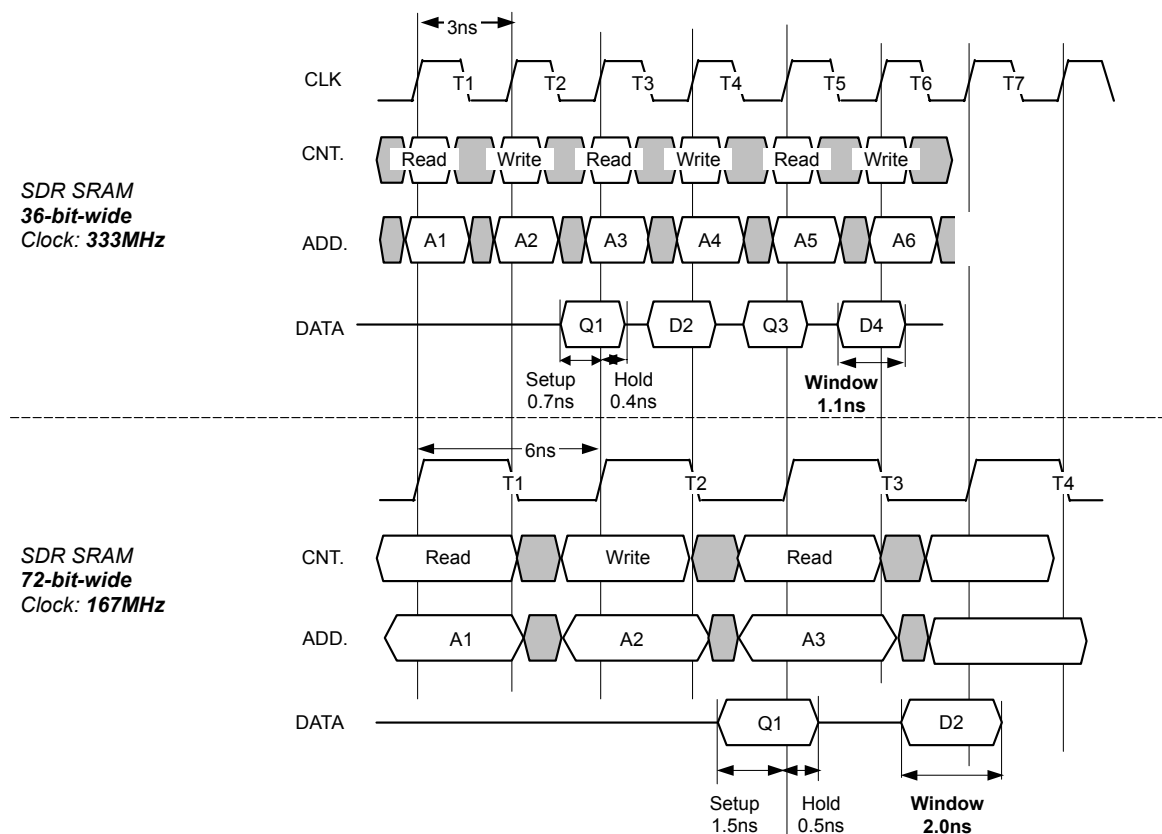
3ns

CLK T1 T2 T3 T4 T5 T6 T7

SDR SRAM
36-bit-wide
Clock: 333MHz

CNT. Read Write Read Write Read Write

ADD. A1 A2 A3 A4 A5 A6

DATA Q1 D2 Q3 D4

Setup 0.7ns

Hold 0.4ns

Window 1.1ns

6ns

T1 T2 T3 T4

SDR SRAM
72-bit-wide
Clock: 167MHz

CNT. Read Write Read

ADD. A1 A2 A3

DATA Q1 D2

Setup 1.5ns

Hold 0.5ns

Window 2.0ns